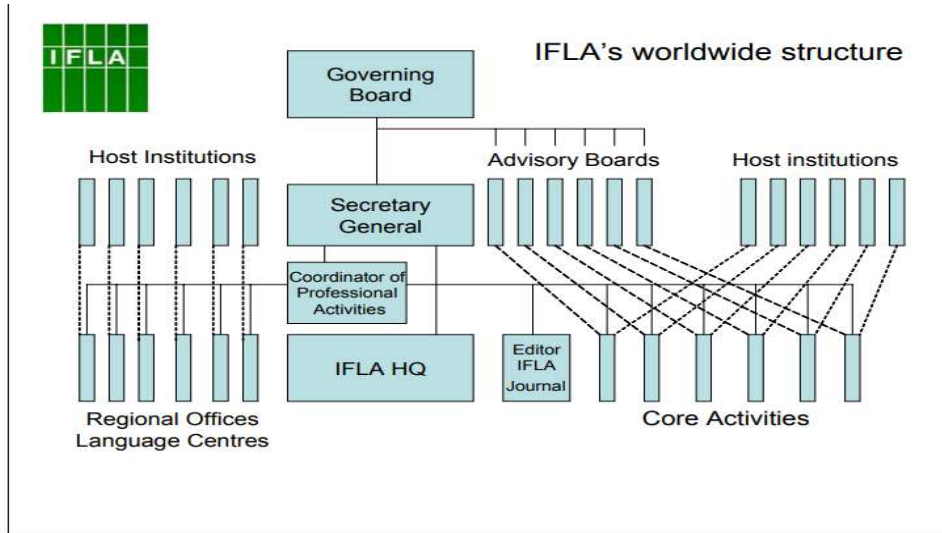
IFLA

IFLA's worldwide structure

Governing Board

Host Institutions

Advisory Boards

Host institutions

Secretary General

Coordinator of Professional Activities

IFLA HQ

Editor IFLA Journal

Regional Offices Language Centres

Core Activities